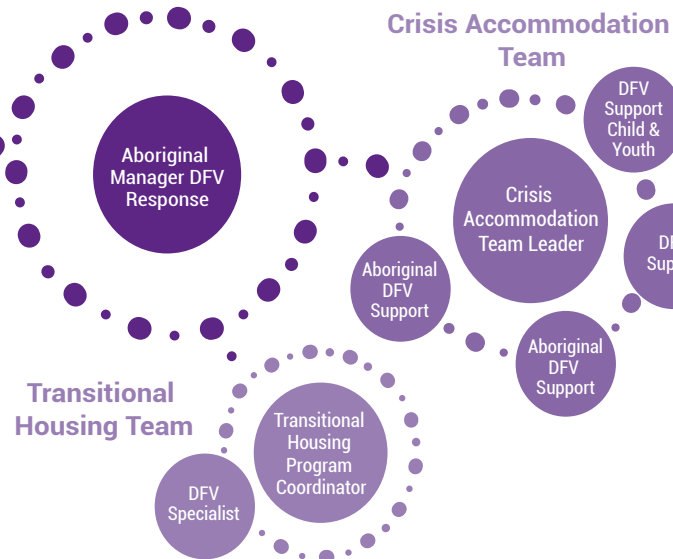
Crisis Accommodation Team

Aboriginal Manager DFV Response

DFV Support Child & Youth

Crisis Accommodation Team Leader

DF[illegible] Sup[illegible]

Aboriginal DFV Support

Aboriginal DFV Support

Transitional Housing Team

Transitional Housing Program Coordinator

DFV Specialist